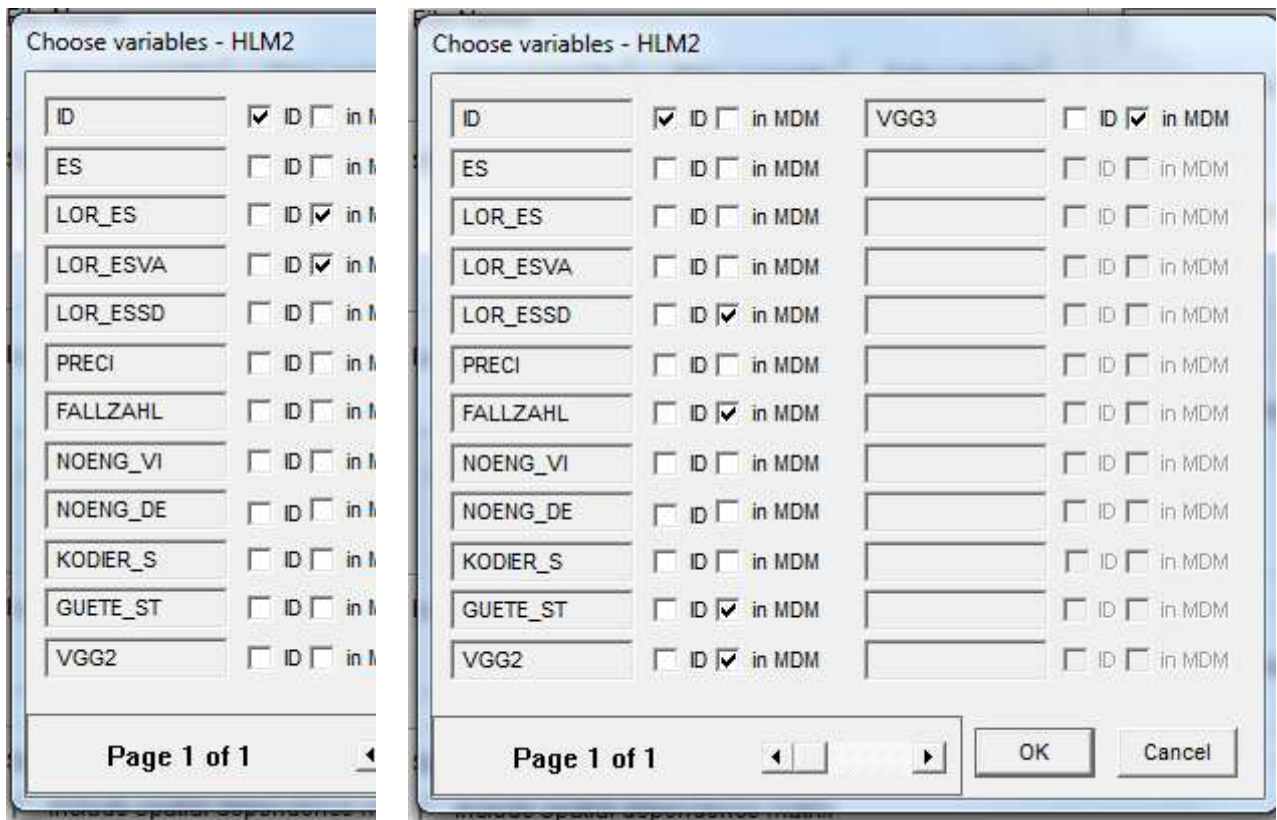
Choose variables - HLM2

ID ID in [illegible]
ES ID in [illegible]
LOR_ES ID in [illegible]
LOR_ESVA ID in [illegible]
LOR_ESSD ID in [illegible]
PRECI ID in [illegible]
FALLZAHL ID in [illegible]
NOENG_VI ID in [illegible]
NOENG_DE ID in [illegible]
KODIER_S ID in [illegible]
GUETE_ST ID in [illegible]
VGG2 ID in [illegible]

Page 1 of 1

Choose variables - HLM2

| | | | |
|---|---|---|---|
| ID | ID in MDM | VGG3 | ID in MDM |
| ES | ID in MDM | | ID in MDM |
| LOR_ES | ID in MDM | | ID in MDM |
| LOR_ESVA | ID in MDM | | ID in MDM |
| LOR_ESSD | ID in MDM | | ID in MDM |
| PRECI | ID in MDM | | ID in MDM |
| FALLZAHL | ID in MDM | | ID in MDM |
| NOENG_VI | ID in MDM | | ID in MDM |
| NOENG_DE | ID in MDM | | ID in MDM |
| KODIER_S | ID in MDM | | ID in MDM |
| GUETE_ST | ID in MDM | | ID in MDM |
| VGG2 | ID in MDM | | ID in MDM |

Page 1 of 1

OK

Cancel